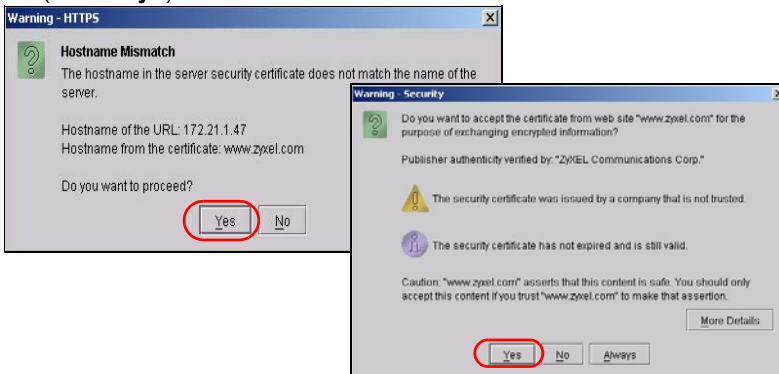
Warning - HTTPS

Hostname Mismatch

The hostname in the server security certificate does not match the name of the server.

Hostname of the URL: 172.21.1.47
Hostname from the certificate: www.zyxel.com

Do you want to proceed?

Yes No

Warning - Security

Do you want to accept the certificate from web site "www.zyxel.com" for the purpose of exchanging encrypted information?

Publisher authenticity verified by: "ZyXEL Communications Corp."

The security certificate was issued by a company that is not trusted.

The security certificate has not expired and is still valid.

Caution: "www.zyxel.com" asserts that this content is safe. You should only accept this content if you trust "www.zyxel.com" to make that assertion.

More Details

Yes No Always